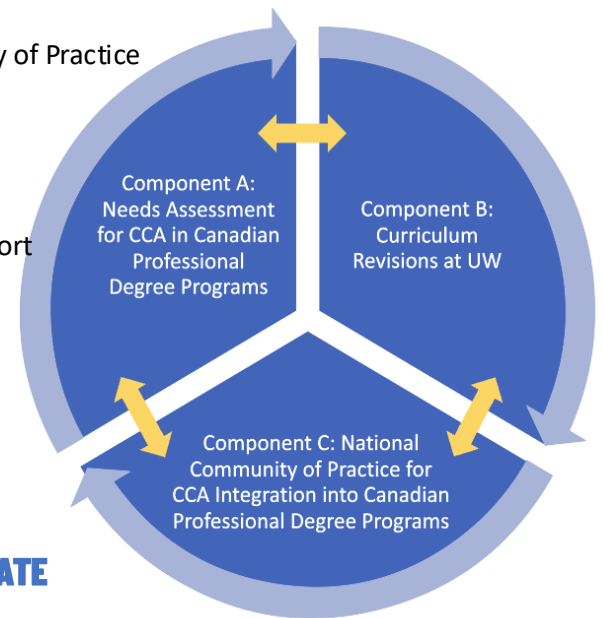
y of Practice

ort

ATE

Component A: Needs Assessment for CCA in Canadian Professional Degree Programs

Component B: Curriculum Revisions at UW

Component C: National Community of Practice for CCA Integration into Canadian Professional Degree Programs